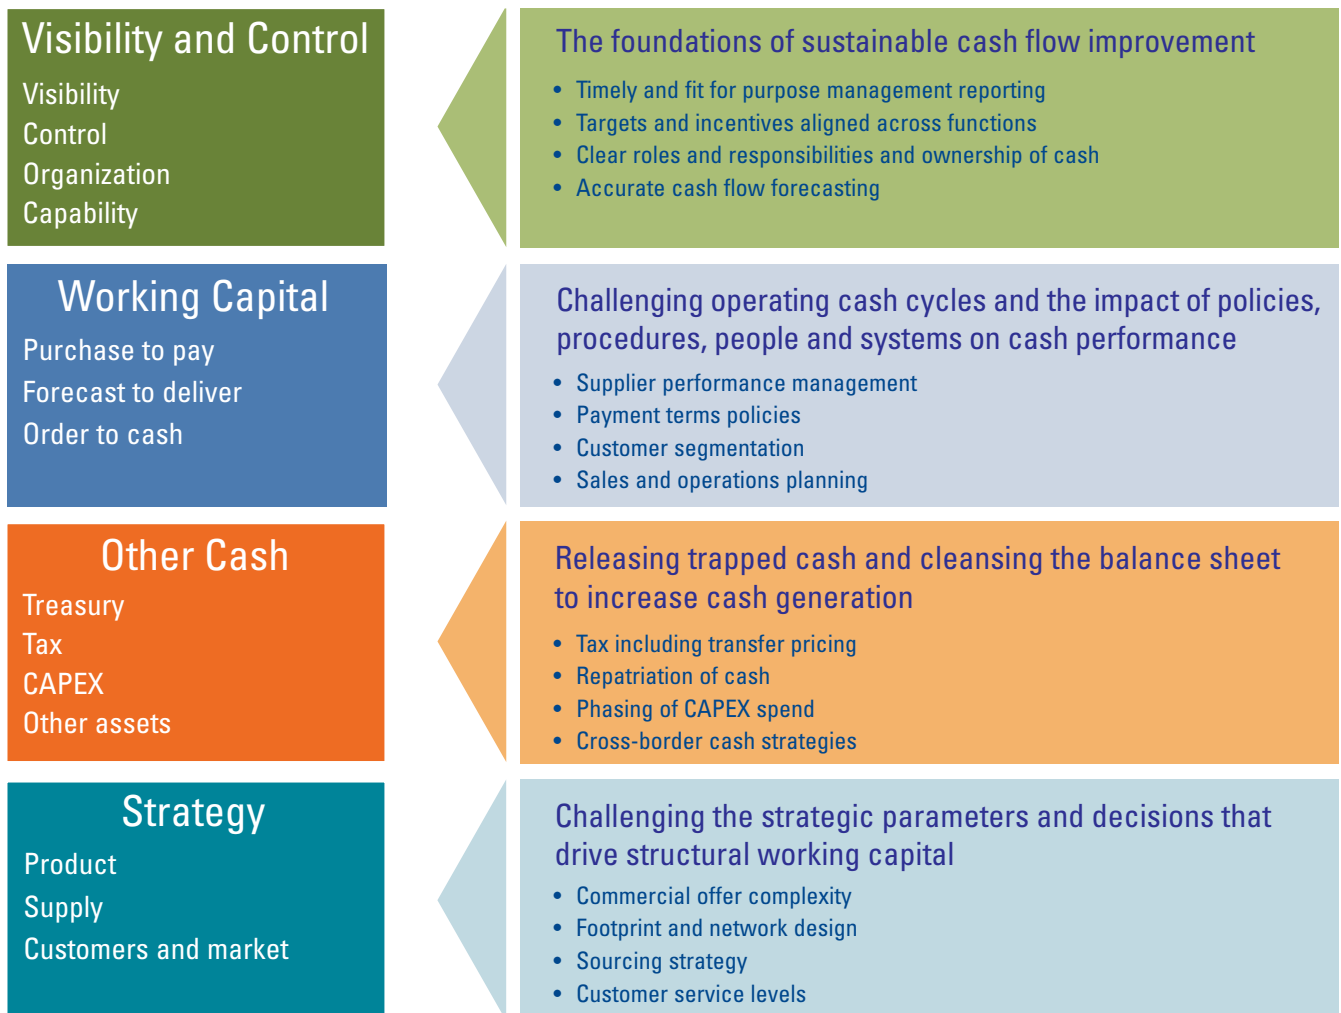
Visibility and Control
Visibility
Control
Organization
Capability

The foundations of sustainable cash flow improvement
• Timely and fit for purpose management reporting
• Targets and incentives aligned across functions
• Clear roles and responsibilities and ownership of cash
• Accurate cash flow forecasting

Working Capital
Purchase to pay
Forecast to deliver
Order to cash

Challenging operating cash cycles and the impact of policies, procedures, people and systems on cash performance
• Supplier performance management
• Payment terms policies
• Customer segmentation
• Sales and operations planning

Other Cash
Treasury
Tax
CAPEX
Other assets

Releasing trapped cash and cleansing the balance sheet to increase cash generation
• Tax including transfer pricing
• Repatriation of cash
• Phasing of CAPEX spend
• Cross-border cash strategies

Strategy
Product
Supply
Customers and market

Challenging the strategic parameters and decisions that drive structural working capital
• Commercial offer complexity
• Footprint and network design
• Sourcing strategy
• Customer service levels